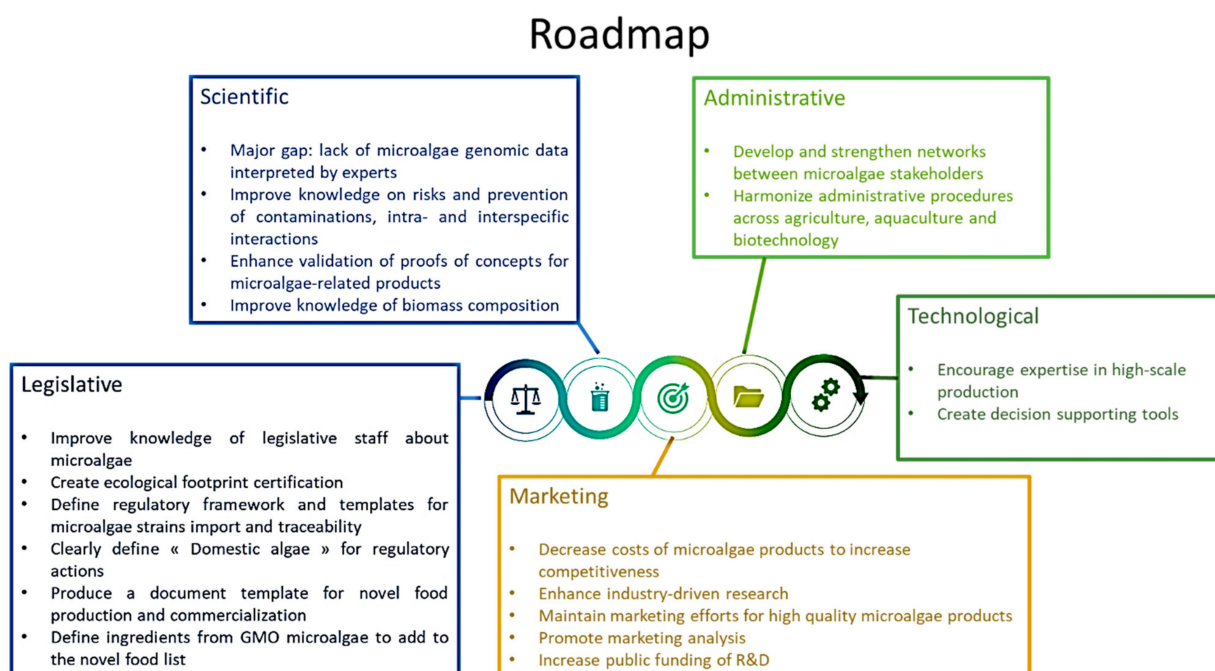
Roadmap

Scientific

- Major gap: lack of microalgae genomic data interpreted by experts
- Improve knowledge on risks and prevention of contaminations, intra- and interspecific interactions
- Enhance validation of proofs of concepts for microalgae-related products
- Improve knowledge of biomass composition

Administrative

- Develop and strengthen networks between microalgae stakeholders
- Harmonize administrative procedures across agriculture, aquaculture and biotechnology

Technological

- Encourage expertise in high-scale production
- Create decision supporting tools

Legislative

- Improve knowledge of legislative staff about microalgae
- Create ecological footprint certification
- Define regulatory framework and templates for microalgae strains import and traceability
- Clearly define « Domestic algae » for regulatory actions
- Produce a document template for novel food production and commercialization
- Define ingredients from GMO microalgae to add to the novel food list

Marketing

- Decrease costs of microalgae products to increase competitiveness
- Enhance industry-driven research
- Maintain marketing efforts for high quality microalgae products
- Promote marketing analysis
- Increase public funding of R&D